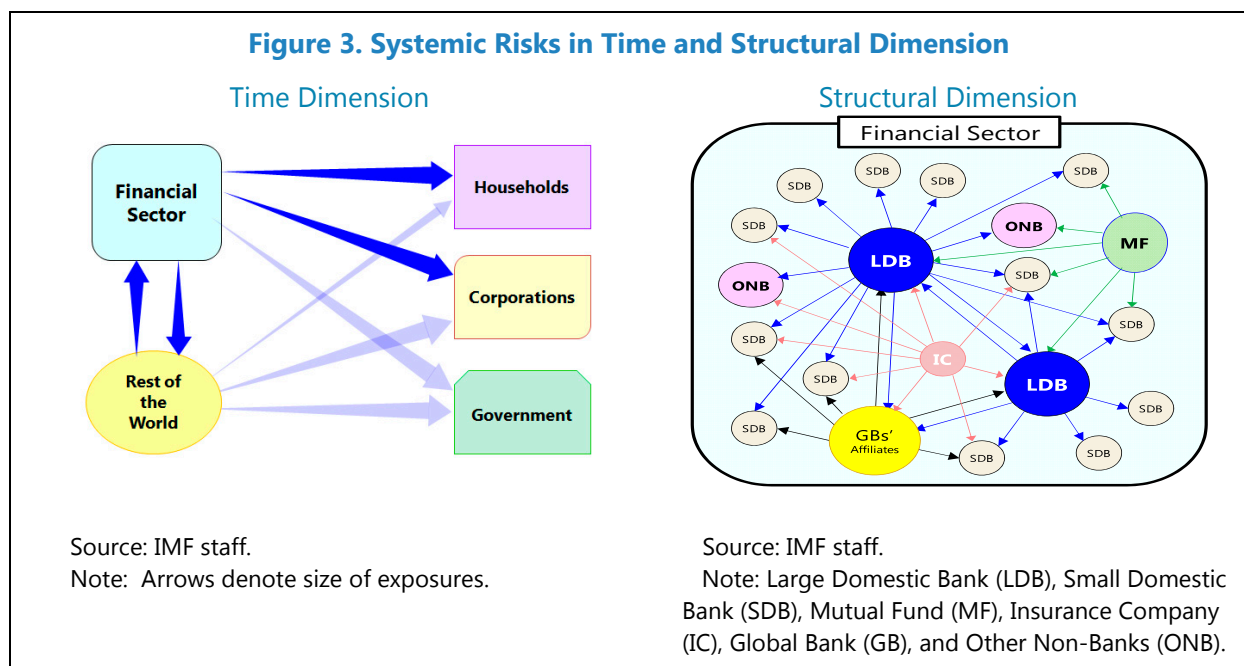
Figure 3. Systemic Risks in Time and Structural Dimension

Time Dimension

Financial Sector

Households

Corporations

Rest of the World

Government

Source: IMF staff.
Note: Arrows denote size of exposures.

Structural Dimension

Financial Sector

SDB
SDB
SDB
SDB
SDB
ONB
MF
LDB
SDB
ONB
SDB
SDB
IC
SDB
LDB
SDB
SDB
GBs' Affiliates
SDB
SDB

Source: IMF staff.
Note: Large Domestic Bank (LDB), Small Domestic Bank (SDB), Mutual Fund (MF), Insurance Company (IC), Global Bank (GB), and Other Non-Banks (ONB).